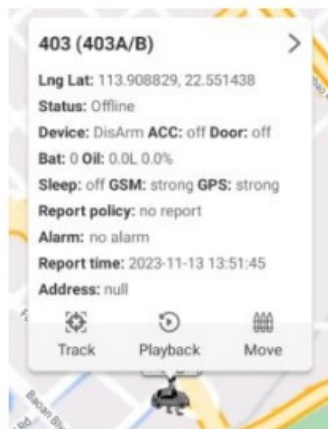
403 (403A/B) >

Lng Lat: 113.908829, 22.551438
Status: Offline
Device: DisArm ACC: off Door: off
Bat: 0 Oil: 0.0L 0.0%
Sleep: off GSM: strong GPS: strong
Report policy: no report
Alarm: no alarm
Report time: 2023-11-13 13:51:45
Address: null

Track Playback Move